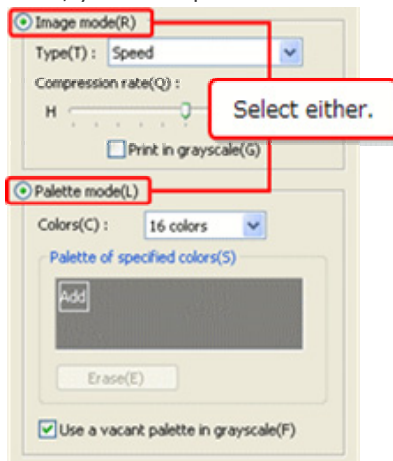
Image mode(R)

Type(T) : Speed

Compression rate(Q) :

H

Select either.

Print in grayscale(G)

Palette mode(L)

Colors(C) : 16 colors

Palette of specified colors(S)

Add

Erase(E)

Use a vacant palette in grayscale(F)